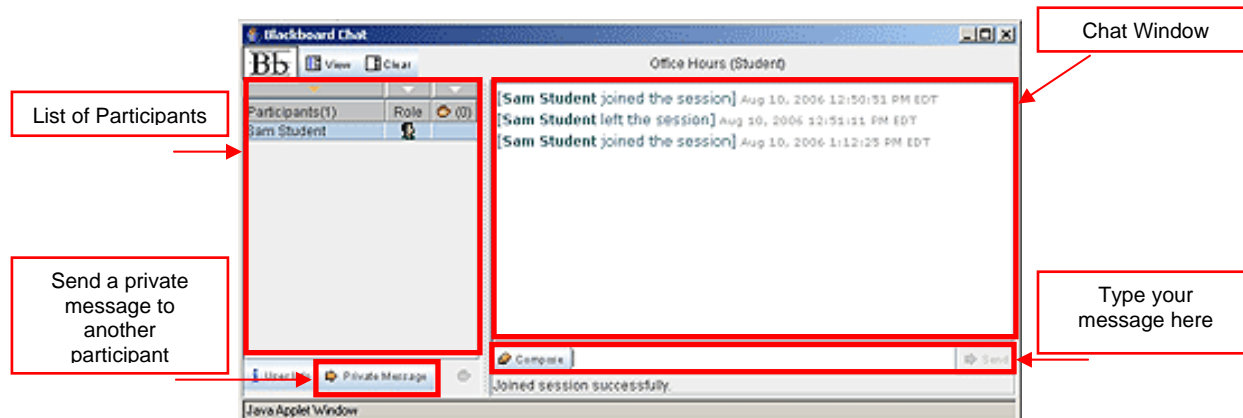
Blackboard Chat

Bb View Clear

Office Hours (Student)

Chat Window

List of Participants

| Participants(1) | Role | (0) |
|---|---|---|
| Sam Student | | |

[Sam Student joined the session] Aug 10, 2006 12:50:51 PM EDT
[Sam Student left the session] Aug 10, 2006 12:51:11 PM EDT
[Sam Student joined the session] Aug 10, 2006 1:12:25 PM EDT

Send a private message to another participant

Type your message here

User In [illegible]

Private Message

Compose

Send

Joined session successfully.

Java Applet Window